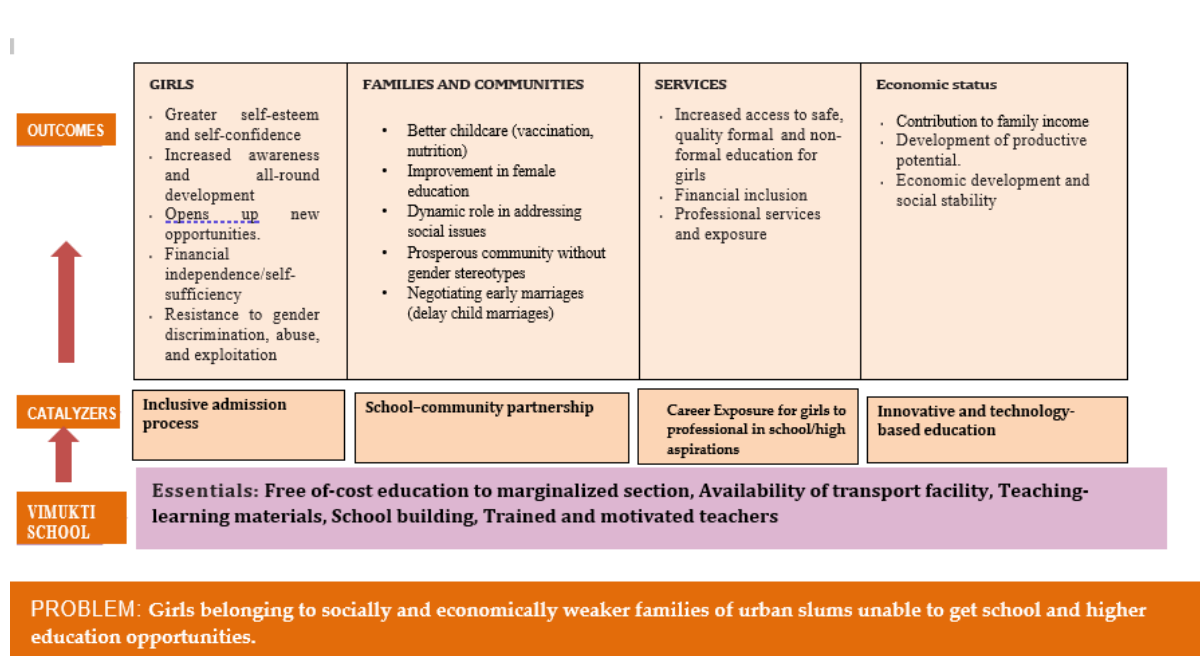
OUTCOMES

| GIRLS | FAMILIES AND COMMUNITIES | SERVICES | Economic status |
|---|---|---|---|
| · Greater self-esteem and self-confidence<br>· Increased awareness and all-round development<br>· Opens up new opportunities.<br>· Financial independence/self-sufficiency<br>· Resistance to gender discrimination, abuse, and exploitation | • Better childcare (vaccination, nutrition)<br>• Improvement in female education<br>• Dynamic role in addressing social issues<br>• Prosperous community without gender stereotypes<br>• Negotiating early marriages (delay child marriages) | · Increased access to safe, quality formal and non-formal education for girls<br>· Financial inclusion<br>· Professional services and exposure | · Contribution to family income<br>· Development of productive potential.<br>· Economic development and social stability |

CATALYZERS

Inclusive admission process

School–community partnership

Career Exposure for girls to professional in school/high aspirations

Innovative and technology-based education

VIMUKTI SCHOOL

Essentials: Free of-cost education to marginalized section, Availability of transport facility, Teaching-learning materials, School building, Trained and motivated teachers

PROBLEM: Girls belonging to socially and economically weaker families of urban slums unable to get school and higher education opportunities.